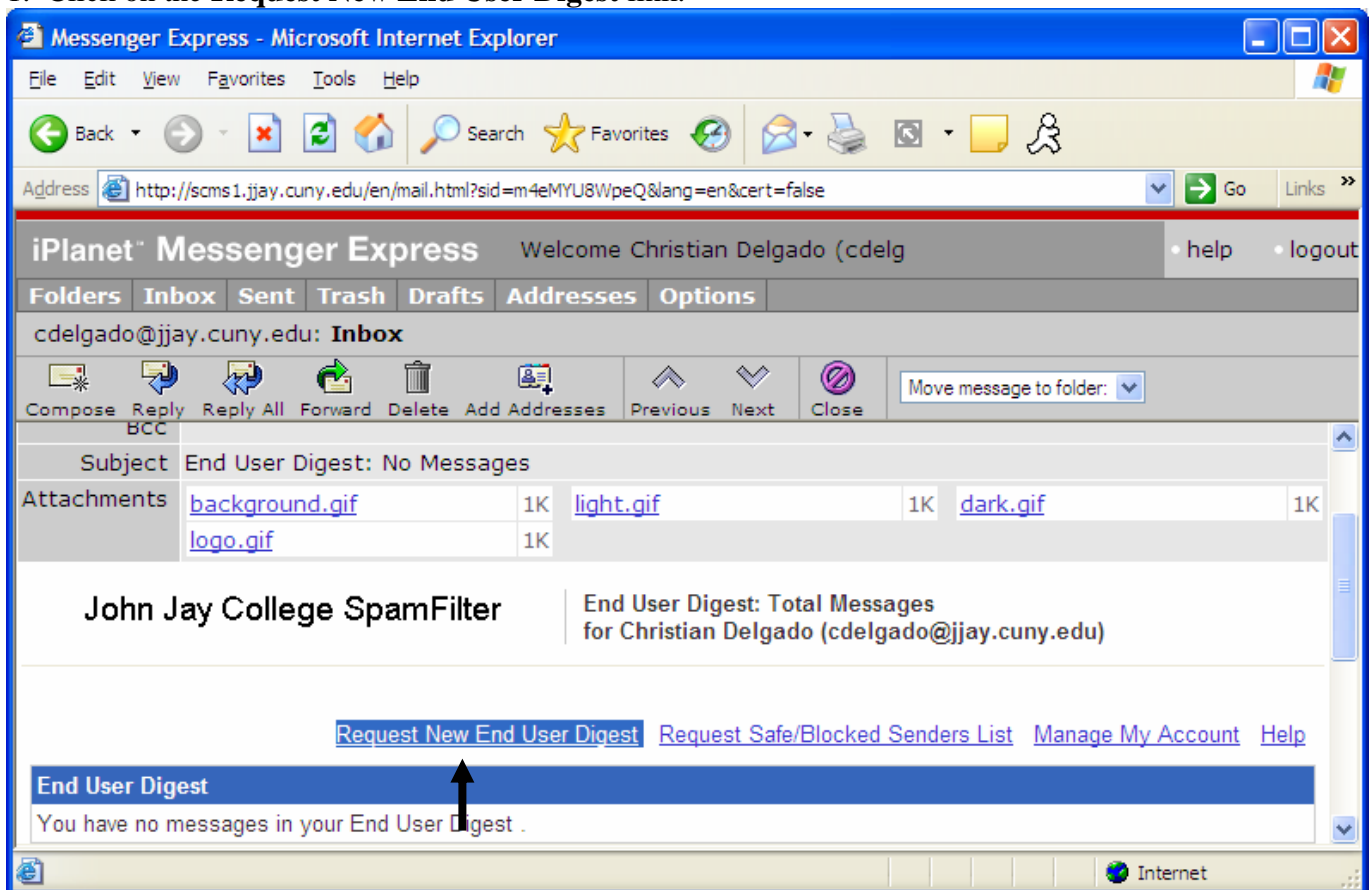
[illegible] Click on the Request New End User Digest link.

Messenger Express - Microsoft Internet Explorer

File Edit View Favorites Tools Help

Back Search Favorites

Address http://scms1.jjay.cuny.edu/en/mail.html?sid=m4eMYU8WpeQ&lang=en&cert=false Go Links

iPlanet™ Messenger Express Welcome Christian Delgado (cdelg • help • logout

Folders Inbox Sent Trash Drafts Addresses Options

cdelgado@jjay.cuny.edu: Inbox

Compose Reply Reply All Forward Delete Add Addresses Previous Next Close Move message to folder:

BCC

Subject End User Digest: No Messages

| Attachments | background.gif | 1K | light.gif | 1K | dark.gif | 1K |
|---|---|---|---|---|---|---|
| | logo.gif | 1K | | | | |

John Jay College SpamFilter

End User Digest: Total Messages for Christian Delgado (cdelgado@jjay.cuny.edu)

Request New End User Digest Request Safe/Blocked Senders List Manage My Account Help

End User Digest

You have no messages in your End User Digest .

Internet